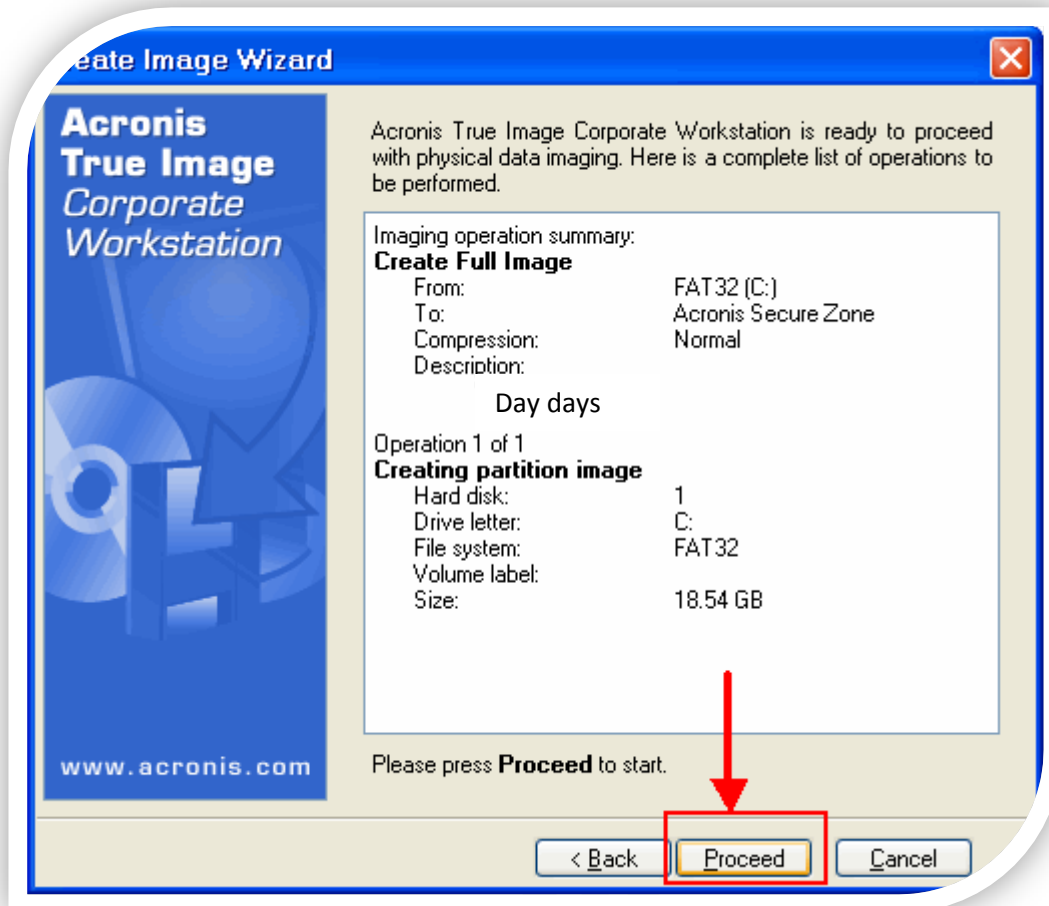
eate Image Wizard

Acronis
True Image
Corporate
Workstation

www.acronis.com

Acronis True Image Corporate Workstation is ready to proceed with physical data imaging. Here is a complete list of operations to be performed.

Imaging operation summary:
**Create Full Image**

| | |
|---|---|
| From: | FAT32 (C:) |
| To: | Acronis Secure Zone |
| Compression: | Normal |
| Description: | |

Day days

Operation 1 of 1
**Creating partition image**

| | |
|---|---|
| Hard disk: | 1 |
| Drive letter: | C: |
| File system: | FAT32 |
| Volume label: | |
| Size: | 18.54 GB |

Please press **Proceed** to start.

< Back | Proceed | Cancel